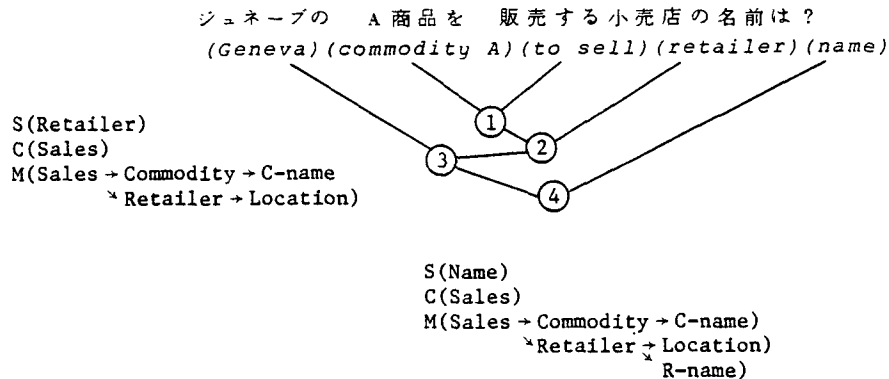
ジュネーブの A商品を 販売する小売店の名前は？
(Geneva)(commodity A)(to sell)(retailer)(name)

①
②
③
④

S(Retailer)
C(Sales)
M(Sales → Commodity → C-name
↘ Retailer → Location)

S(Name)
C(Sales)
M(Sales → Commodity → C-name)
↘ Retailer → Location)
↘ R-name)